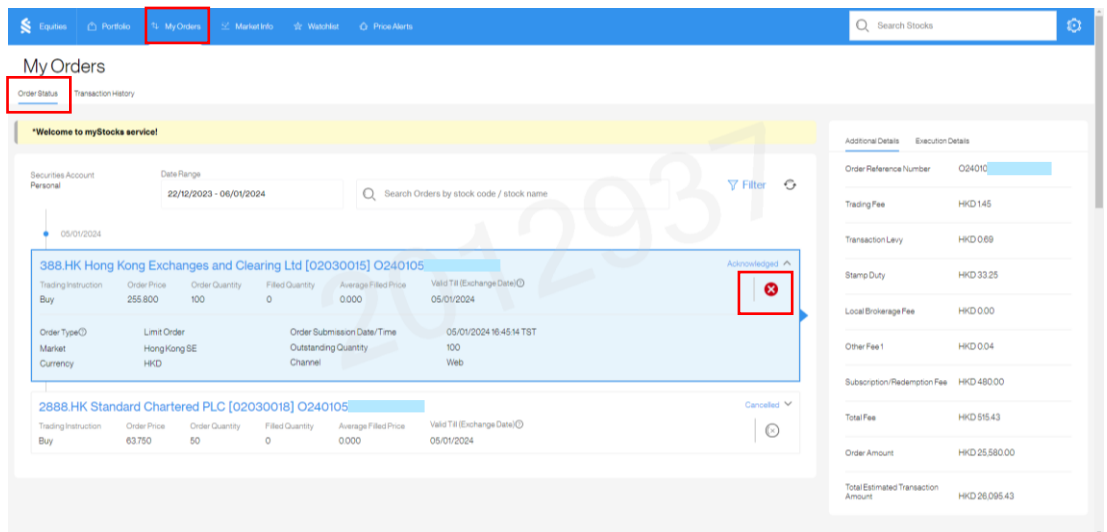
Equities Portfolio My Orders Market Info Watchlist Price Alerts

Search Stocks

My Orders

Order Status Transaction History

*Welcome to myStocks service!

Securities Account
Personal

Date Range
22/12/2023 - 06/01/2024

Search Orders by stock code / stock name

Filter

05/01/2024

388.HK Hong Kong Exchanges and Clearing Ltd [02030015] O240105 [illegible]

Acknowledged

| Trading Instruction | Order Price | Order Quantity | Filled Quantity | Average Filled Price | Valid Till (Exchange Date) |
|---|---|---|---|---|---|
| Buy | 255.800 | 100 | 0 | 0.000 | 05/01/2024 |

| Order Type | Limit Order | Order Submission Date/Time | 05/01/2024 16:45:14 TST |
|---|---|---|---|
| Market | Hong Kong SE | Outstanding Quantity | 100 |
| Currency | HKD | Channel | Web |

2888.HK Standard Chartered PLC [02030018] O240105 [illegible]

Cancelled

| Trading Instruction | Order Price | Order Quantity | Filled Quantity | Average Filled Price | Valid Till (Exchange Date) |
|---|---|---|---|---|---|
| Buy | 63.750 | 50 | 0 | 0.000 | 05/01/2024 |

2012937

Additional Details Execution Details

| | |
|---|---|
| Order Reference Number | O24010 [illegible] |
| Trading Fee | HKD 1.45 |
| Transaction Levy | HKD 0.69 |
| Stamp Duty | HKD 33.25 |
| Local Brokerage Fee | HKD 0.00 |
| Other Fee 1 | HKD 0.04 |
| Subscription/Redemption Fee | HKD 480.00 |
| Total Fee | HKD 515.43 |
| Order Amount | HKD 25,580.00 |
| Total Estimated Transaction Amount | HKD 26,095.43 |